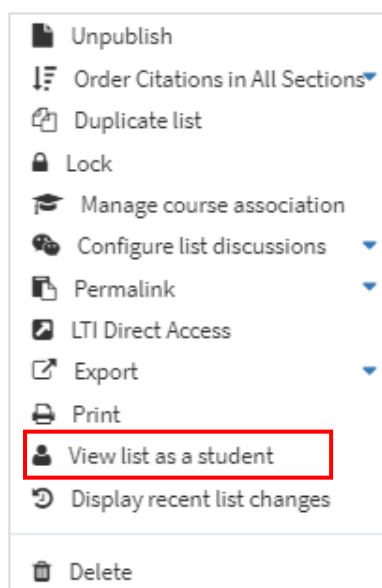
Unpublish
Order Citations in All Sections
Duplicate list
Lock
Manage course association
Configure list discussions
Permalink
LTI Direct Access
Export
Print
View list as a student
Display recent list changes

Delete